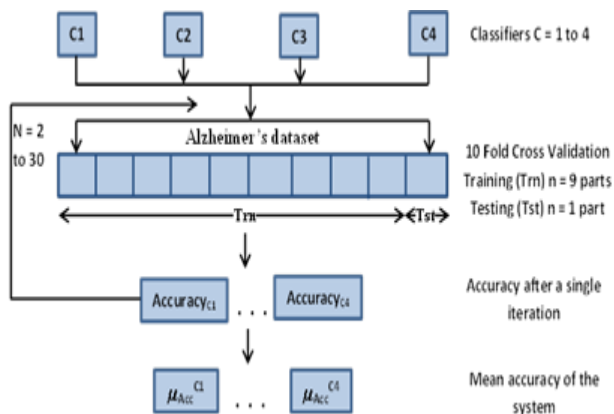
C1

C2

C3

C4

Classifiers C = 1 to 4

N = 2 to 30

Alzheimer's dataset

10 Fold Cross Validation
Training (Trn) n = 9 parts
Testing (Tst) n = 1 part

Trn

Tst

Accuracy$_{C1}$ . . . Accuracy$_{C4}$

Accuracy after a single iteration

$\mu_{Acc}^{C1}$ . . . $\mu_{Acc}^{C4}$

Mean accuracy of the system